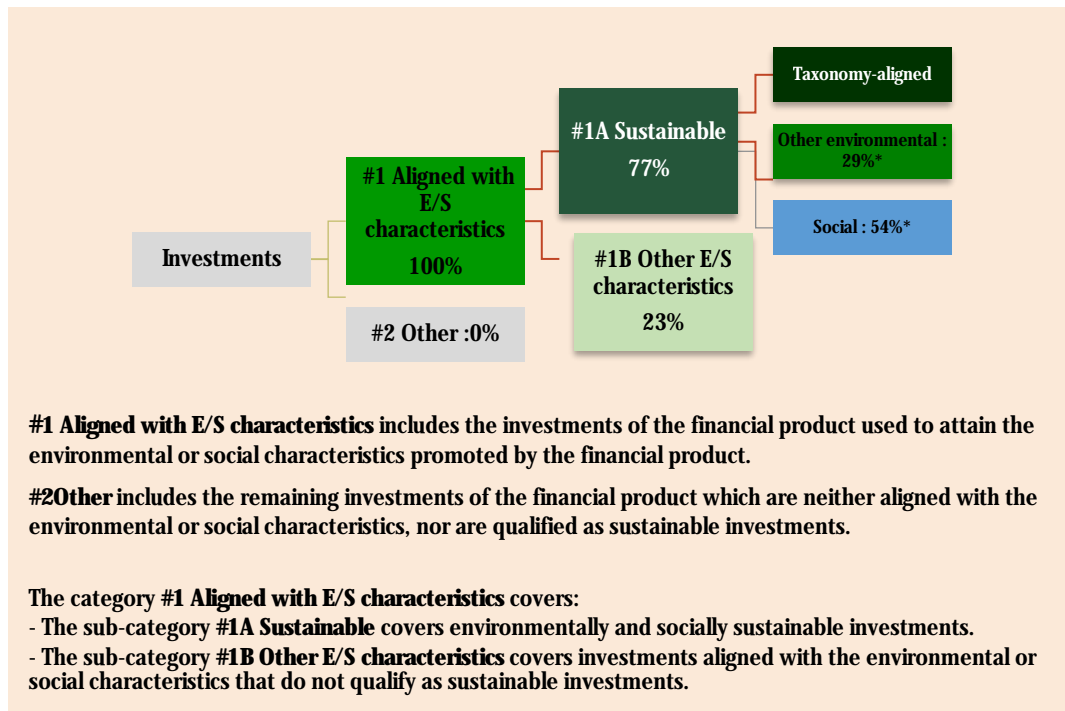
Taxonomy-aligned

#1A Sustainable
77%

Other environmental : 29%*

#1 Aligned with E/S characteristics
100%

Social : 54%*

Investments

#1B Other E/S characteristics
23%

#2 Other :0%

**#1 Aligned with E/S characteristics** includes the investments of the financial product used to attain the environmental or social characteristics promoted by the financial product.

**#2Other** includes the remaining investments of the financial product which are neither aligned with the environmental or social characteristics, nor are qualified as sustainable investments.

The category **#1 Aligned with E/S characteristics** covers:
- The sub-category **#1A Sustainable** covers environmentally and socially sustainable investments.
- The sub-category **#1B Other E/S characteristics** covers investments aligned with the environmental or social characteristics that do not qualify as sustainable investments.